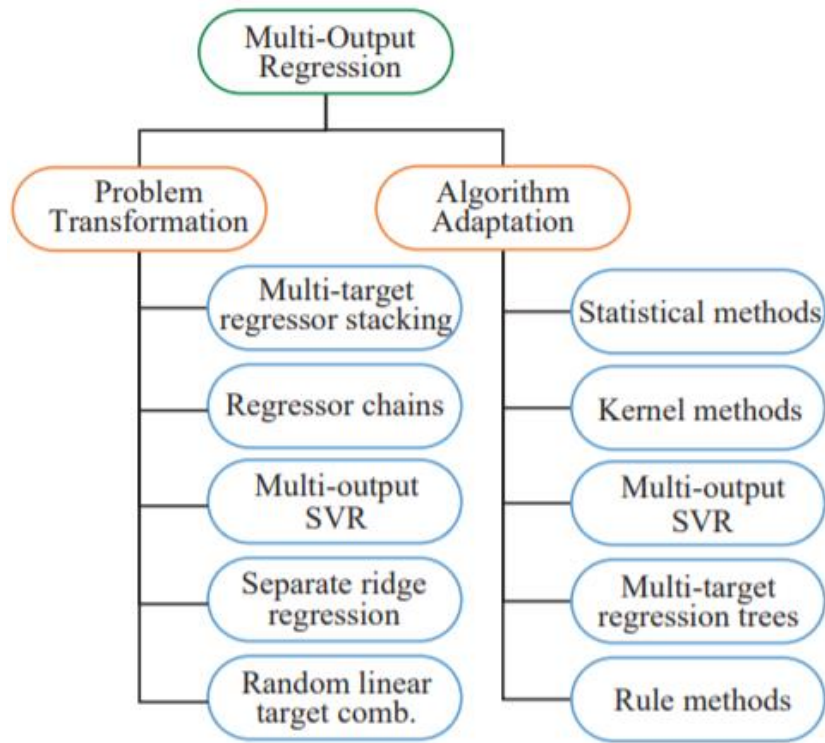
Multi-Output Regression

Problem Transformation

Multi-target regressor stacking

Regressor chains

Multi-output SVR

Separate ridge regression

Random linear target comb.

Algorithm Adaptation

Statistical methods

Kernel methods

Multi-output SVR

Multi-target regression trees

Rule methods